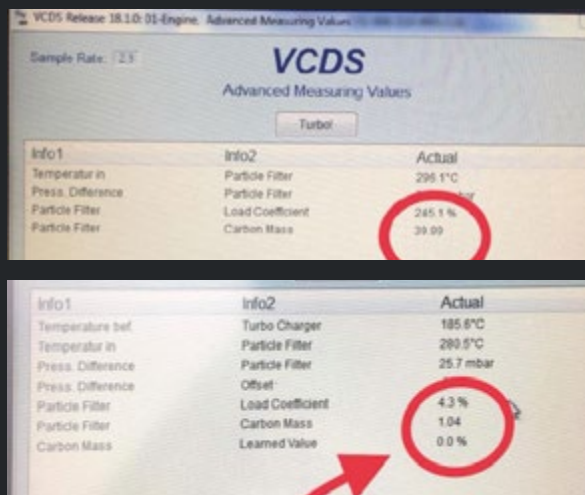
VCDS Release 18.1.0: 01-Engine, Advanced Measuring Values

Sample Rate: 2.3

VCDS

Advanced Measuring Values

Turbo!

| Info1 | Info2 | Actual |
|---|---|---|
| Temperatur in | Particle Filter | 296.1°C |
| Press. Difference | Particle Filter | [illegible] mbar |
| Particle Filter | Load Coefficient | 245.1 % |
| Particle Filter | Carbon Mass | 39.09 |

| Info1 | Info2 | Actual |
|---|---|---|
| Temperature bef. | Turbo Charger | 185.6°C |
| Temperatur in | Particle Filter | 280.5°C |
| Press. Difference | Particle Filter | 25.7 mbar |
| Press. Difference | Offset | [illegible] |
| Particle Filter | Load Coefficient | 4.3 % |
| Particle Filter | Carbon Mass | 1.04 |
| Carbon Mass | Learned Value | 0.0 % |